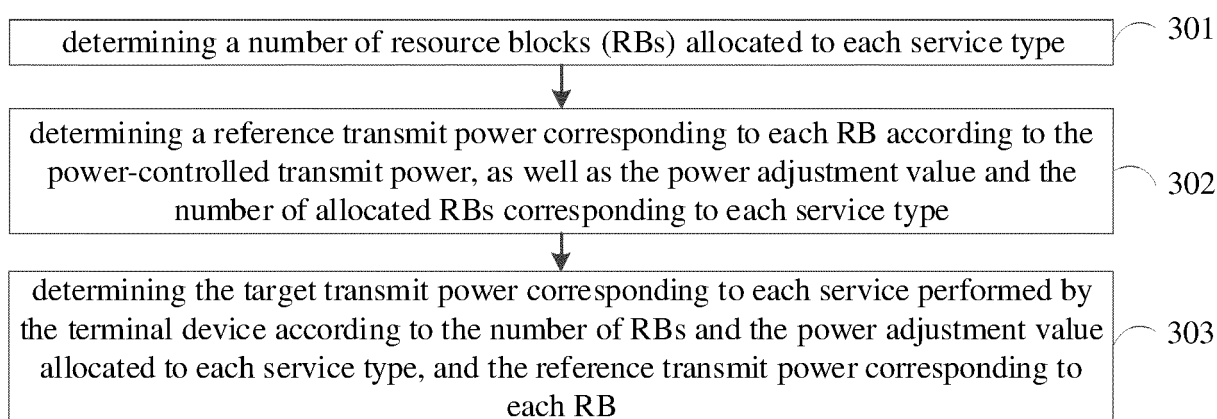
determining a number of resource blocks (RBs) allocated to each service type

301

determining a reference transmit power corresponding to each RB according to the power-controlled transmit power, as well as the power adjustment value and the number of allocated RBs corresponding to each service type

302

determining the target transmit power corresponding to each service performed by the terminal device according to the number of RBs and the power adjustment value allocated to each service type, and the reference transmit power corresponding to each RB

303